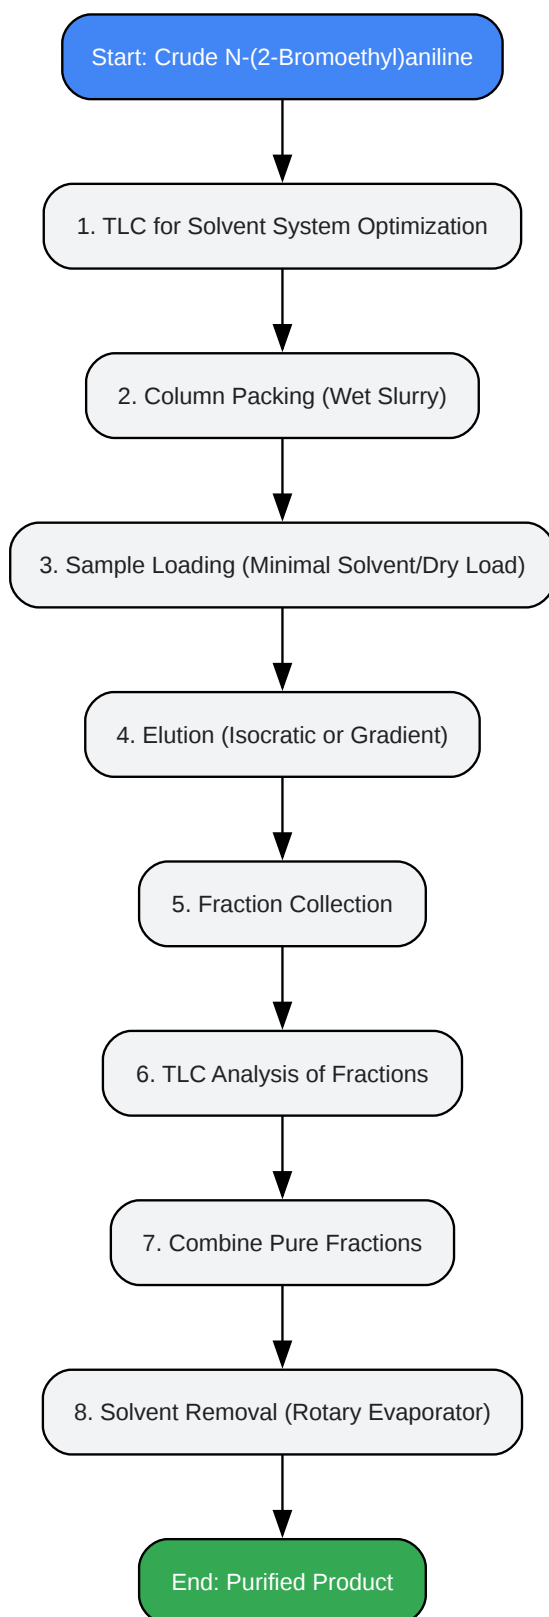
Start: Crude N-(2-Bromoethyl)aniline

1. TLC for Solvent System Optimization

2. Column Packing (Wet Slurry)

3. Sample Loading (Minimal Solvent/Dry Load)

4. Elution (Isocratic or Gradient)

5. Fraction Collection

6. TLC Analysis of Fractions

7. Combine Pure Fractions

8. Solvent Removal (Rotary Evaporator)

End: Purified Product